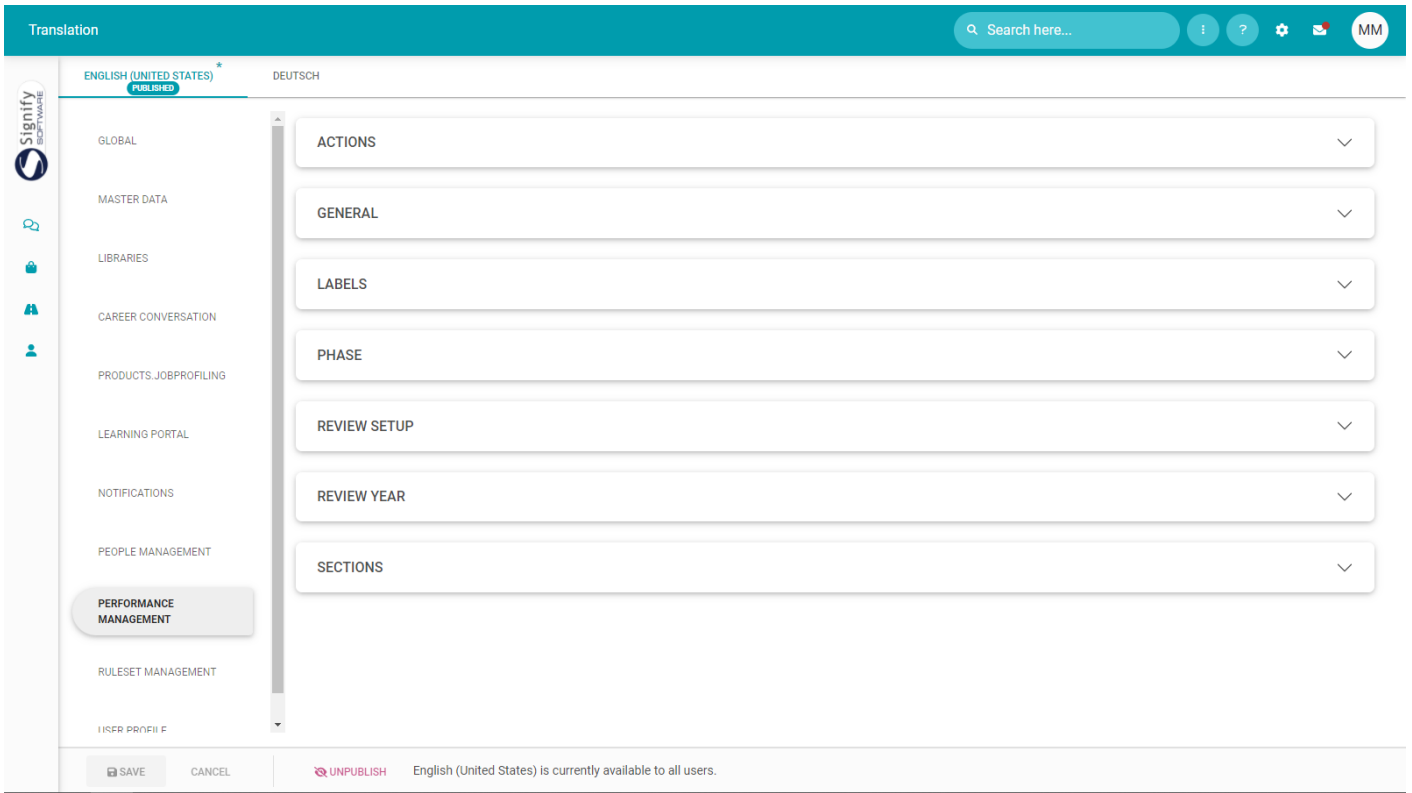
Translation

Search here...

MM

Signify SOFTWARE

ENGLISH (UNITED STATES) *
PUBLISHED

DEUTSCH

GLOBAL

MASTER DATA

LIBRARIES

CAREER CONVERSATION

PRODUCTS.JOBPROFILING

LEARNING PORTAL

NOTIFICATIONS

PEOPLE MANAGEMENT

PERFORMANCE MANAGEMENT

RULESET MANAGEMENT

USER PROFILE

ACTIONS

GENERAL

LABELS

PHASE

REVIEW SETUP

REVIEW YEAR

SECTIONS

SAVE

CANCEL

UNPUBLISH

English (United States) is currently available to all users.